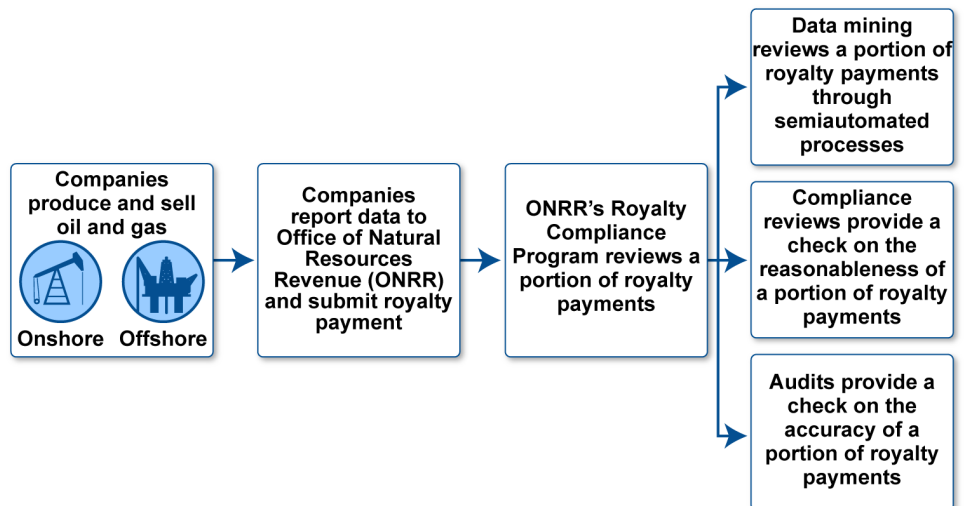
Companies produce and sell oil and gas

Onshore

Offshore

Companies report data to Office of Natural Resources Revenue (ONRR) and submit royalty payment

ONRR's Royalty Compliance Program reviews a portion of royalty payments

Data mining reviews a portion of royalty payments through semiautomated processes

Compliance reviews provide a check on the reasonableness of a portion of royalty payments

Audits provide a check on the accuracy of a portion of royalty payments